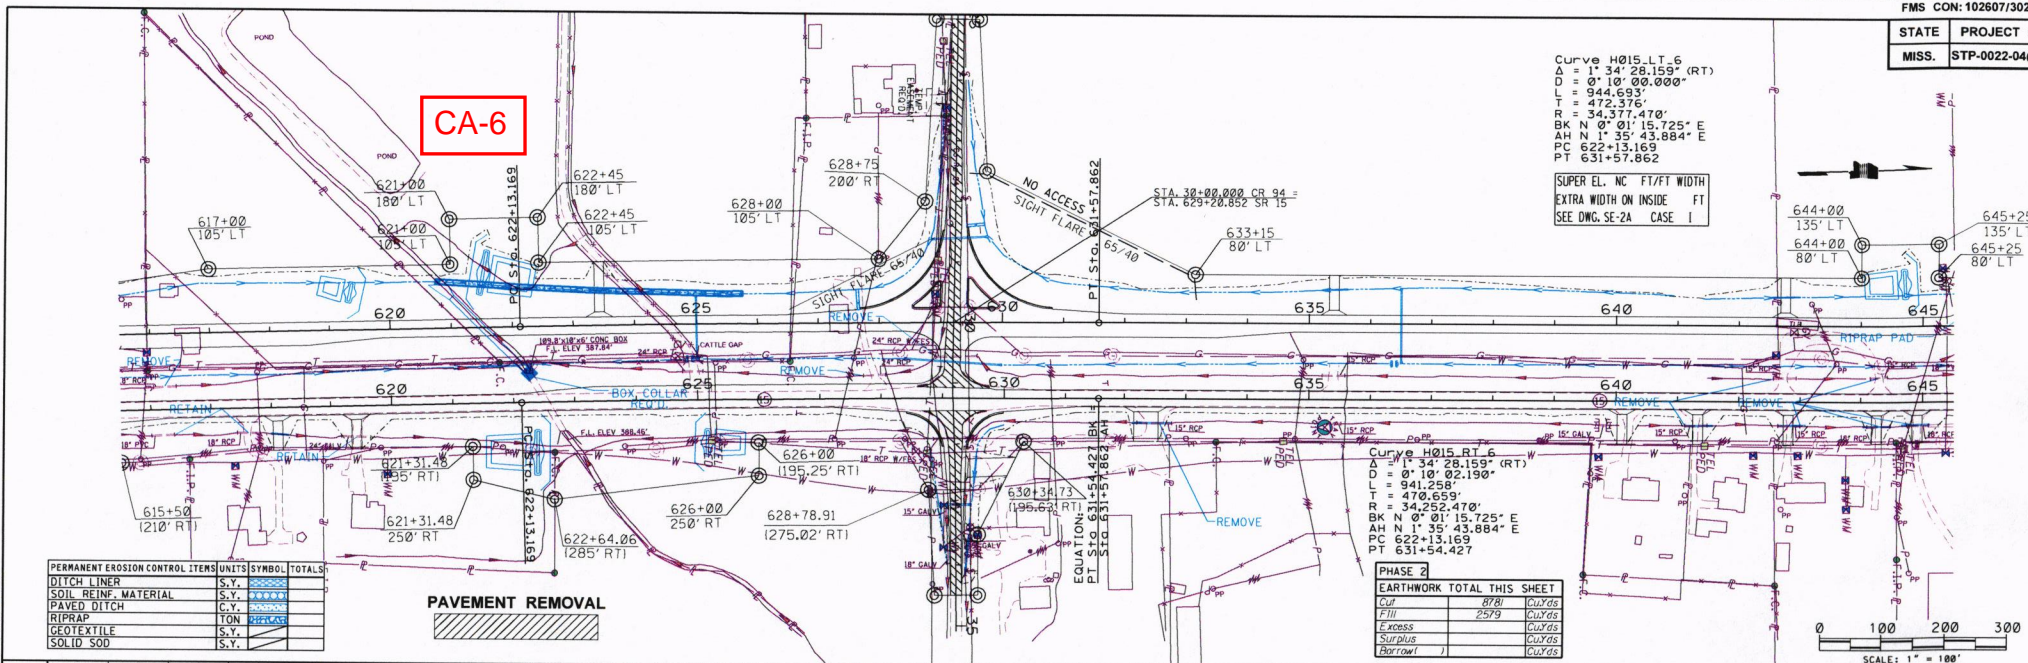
FMS CON: 102607/302

| STATE | PROJECT |
|---|---|
| MISS. | STP-0022-04( |

CA-6

POND

POND

Curve H015_LT_6
Δ = 1° 34' 28.159" (RT)
D = 0° 10' 00.000"
L = 944.693'
T = 472.376'
R = 34,377.470'
BK N 0° 01' 15.725" E
AH N 1° 35' 43.884" E
PC 622+13.169
PT 631+57.862

SUPER EL. NC FT/FT WIDTH
EXTRA WIDTH ON INSIDE FT
SEE DWG. SE-2A CASE I

621+00
180' LT

621+00
105' LT

617+00
105' LT

622+45
180' LT

622+45
105' LT

PC Sta. 622+13.169

628+75
200' RT

628+00
105' LT

NO ACCESS
SIGHT FLARE 65/40

SIGHT FLARE 65/40

PT Sta. 631+57.862

STA. 30+00.000 CR 94 =
STA. 629+20.852 SR 15

633+15
80' LT

644+00
135' LT
644+00
80' LT

645+25
135' LT
645+25
80' LT

620
625
630
635
640
645

REMOVE

109.8'x10'x6' CONC. BOX
F.L. ELEV 387.84'
24" RCP
CATTLE GAP
24" RCP W/FES
24" RCP

RIPRAP PAD

REMOVE
8" RCP
RETAIN
REMOVE
BOX COLLAR REQ'D.
F.L. ELEV 388.46'

620
625
630
635
640
645

REMOVE
REMOVE

18" RCP
18" RCP
24" GALV
RETAIN
15" RCP
15" RCP
15" GALV
18" RCP
15" RCP
15" RCP

621+31.48
(195' RT)

621+31.48
250' RT

615+50
(210' RT)

PC Sta. 622+13.169

622+64.06
(285' RT)

626+00
(195.25' RT)

626+00
250' RT

628+78.91
(275.02' RT)

18" RCP W/FES

630+34.73
(195.63' RT)

EQUATION: PT Sta. 631+57.862 BK = PT Sta. 631+54.427 AH

REMOVE

Curve H015_RT_6
Δ = 1° 34' 28.159" (RT)
D = 0° 10' 02.190"
L = 941.258'
T = 470.659'
R = 34,252.470'
BK N 0° 01' 15.725" E
AH N 1° 35' 43.884" E
PC 622+13.169
PT 631+54.427

15" GALV
18" CALV

| PERMANENT EROSION CONTROL ITEMS | UNITS | SYMBOL | TOTALS |
|---|---|---|---|
| DITCH LINER | S.Y. | | |
| SOIL REINF. MATERIAL | S.Y. | | |
| PAVED DITCH | C.Y. | | |
| RIPRAP | TON | | |
| GEOTEXTILE | S.Y. | | |
| SOLID SOD | S.Y. | | |

PAVEMENT REMOVAL

PHASE 2

| EARTHWORK TOTAL THIS SHEET | | |
|---|---|---|
| Cut | 8781 | CuYds |
| Fill | 2579 | CuYds |
| Excess | | CuYds |
| Surplus | | CuYds |
| Borrow( ) | | CuYds |

0 100 200 300
SCALE: 1" = 100'

35